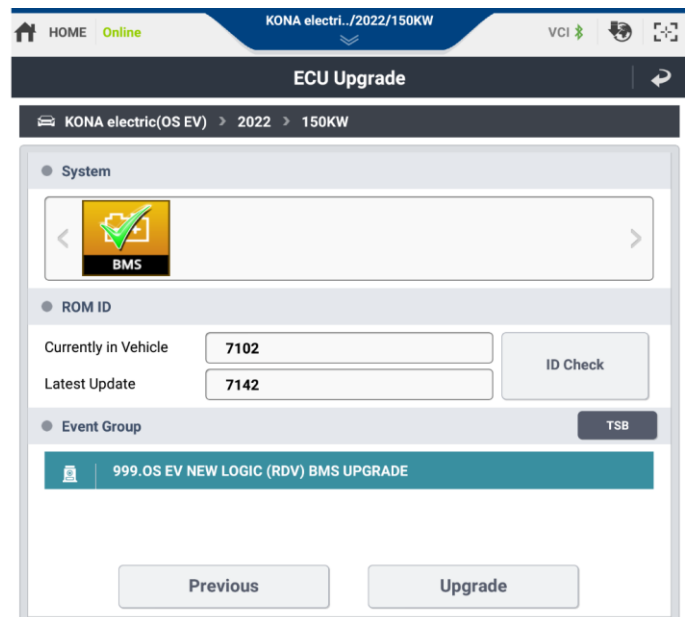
HOME Online

KONA electri.../2022/150KW

VCI

ECU Upgrade

KONA electric(OS EV) > 2022 > 150KW

System

BMS

ROM ID

Currently in Vehicle 7102

Latest Update 7142

ID Check

Event Group

TSB

999.OS EV NEW LOGIC (RDV) BMS UPGRADE

Previous

Upgrade